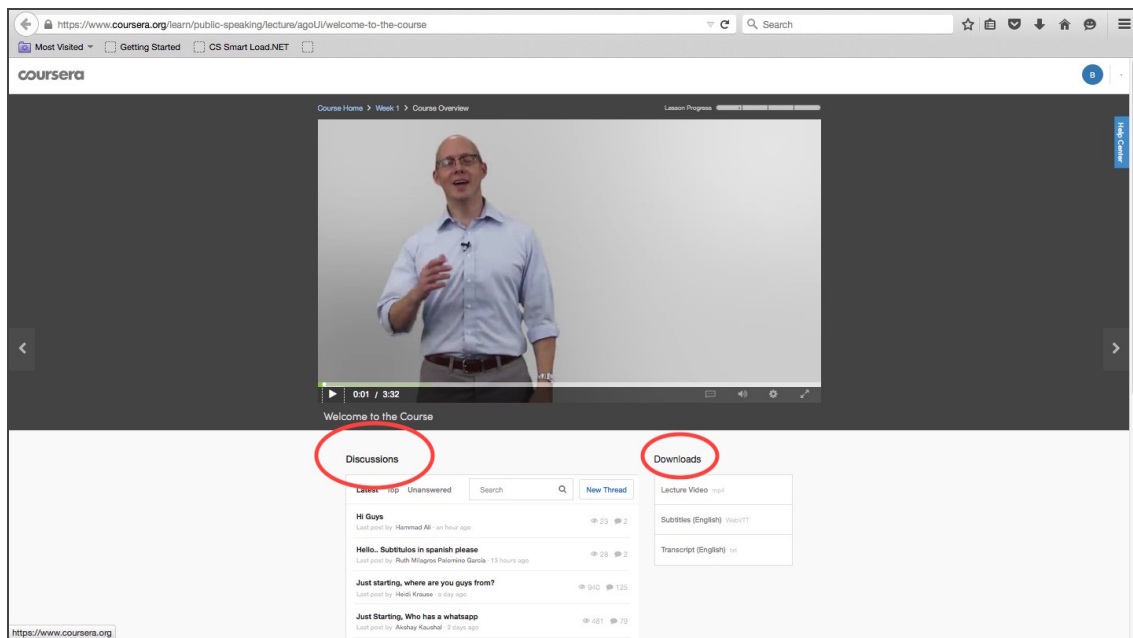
https://www.coursera.org/learn/public-speaking/lecture/agoUi/welcome-to-the-course

Search

Most Visited

Getting Started

CS Smart Load.NET

coursera

B

Course Home > Week 1 > Course Overview

Lesson Progress

Help Center

0:01 / 3:32

Welcome to the Course

Discussions

Latest Top Unanswered

Search

New Thread

Hi Guys
Last post by Hammad Ali · an hour ago
23 2

Hello.. Subtitulos in spanish please
Last post by Ruth Milagros Palomino Garcia · 13 hours ago
28 2

Just starting, where are you guys from?
Last post by Heidi Krause · a day ago
940 125

Just Starting, Who has a whatsapp
Last post by Akshay Kaushal · 2 days ago
481 79

Downloads

Lecture Video mp4

Subtitles (English) WebVTT

Transcript (English) txt

https://www.coursera.org